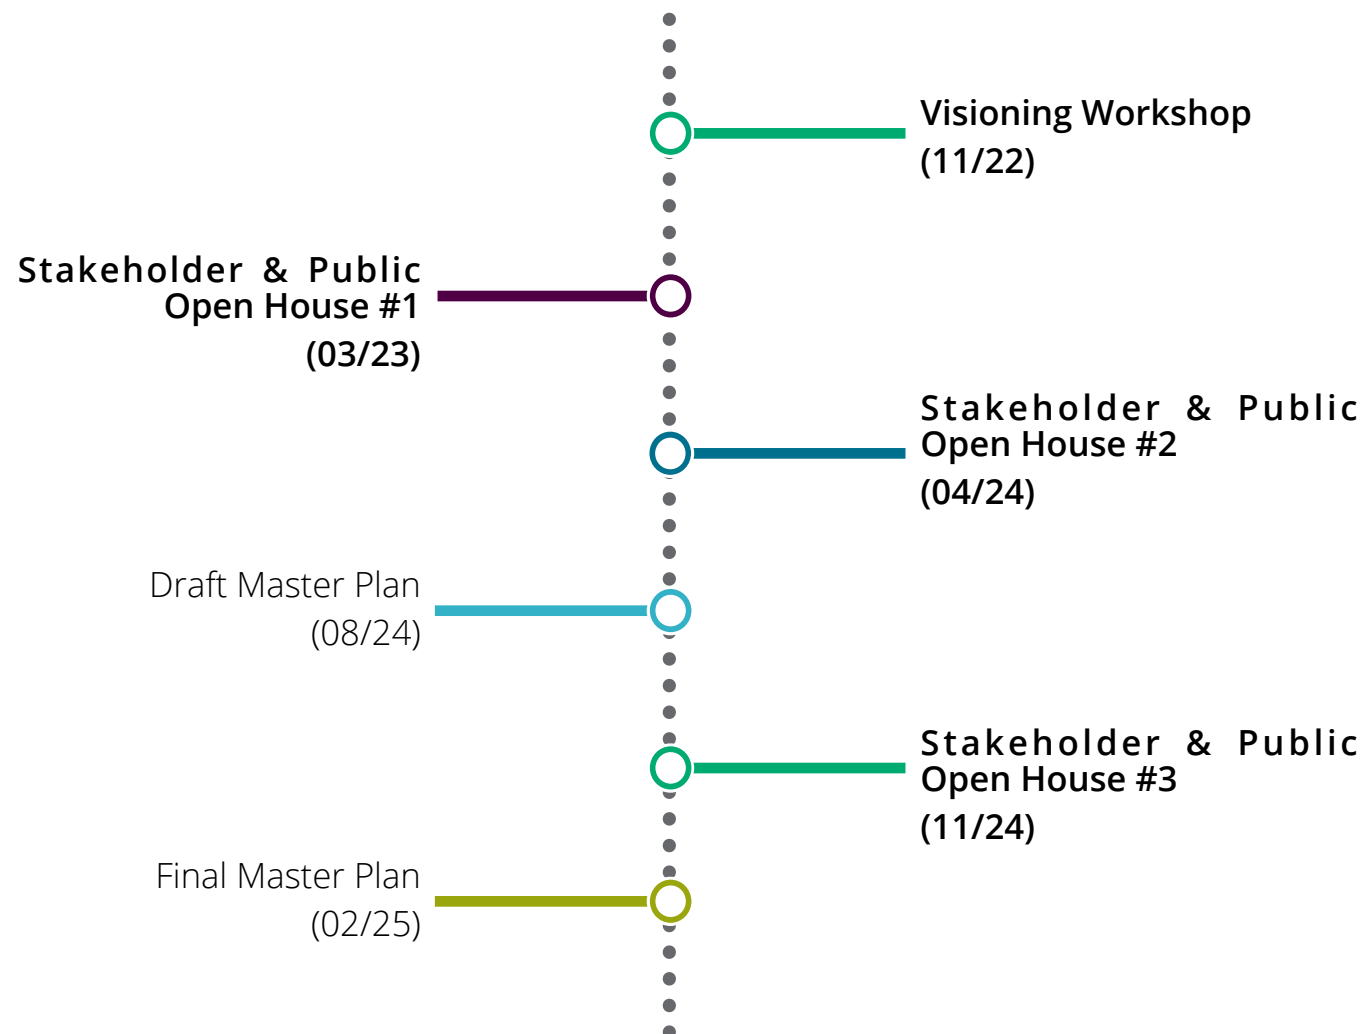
Visioning Workshop
(11/22)

Stakeholder & Public
Open House #1
(03/23)

Stakeholder & Public
Open House #2
(04/24)

Draft Master Plan
(08/24)

Stakeholder & Public
Open House #3
(11/24)

Final Master Plan
(02/25)